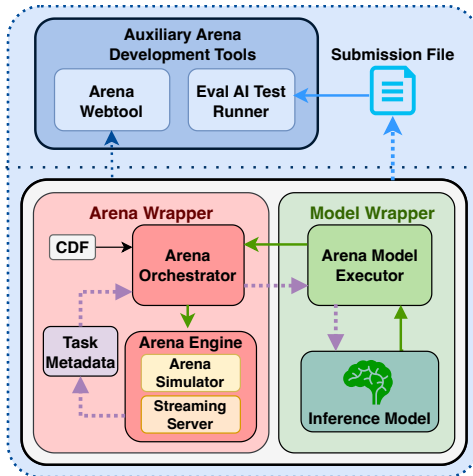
Auxiliary Arena Development Tools

Arena Webtool

Eval AI Test Runner

Submission File

Arena Wrapper

CDF

Arena Orchestrator

Task Metadata

Arena Engine

Arena Simulator

Streaming Server

Model Wrapper

Arena Model Executor

Inference Model